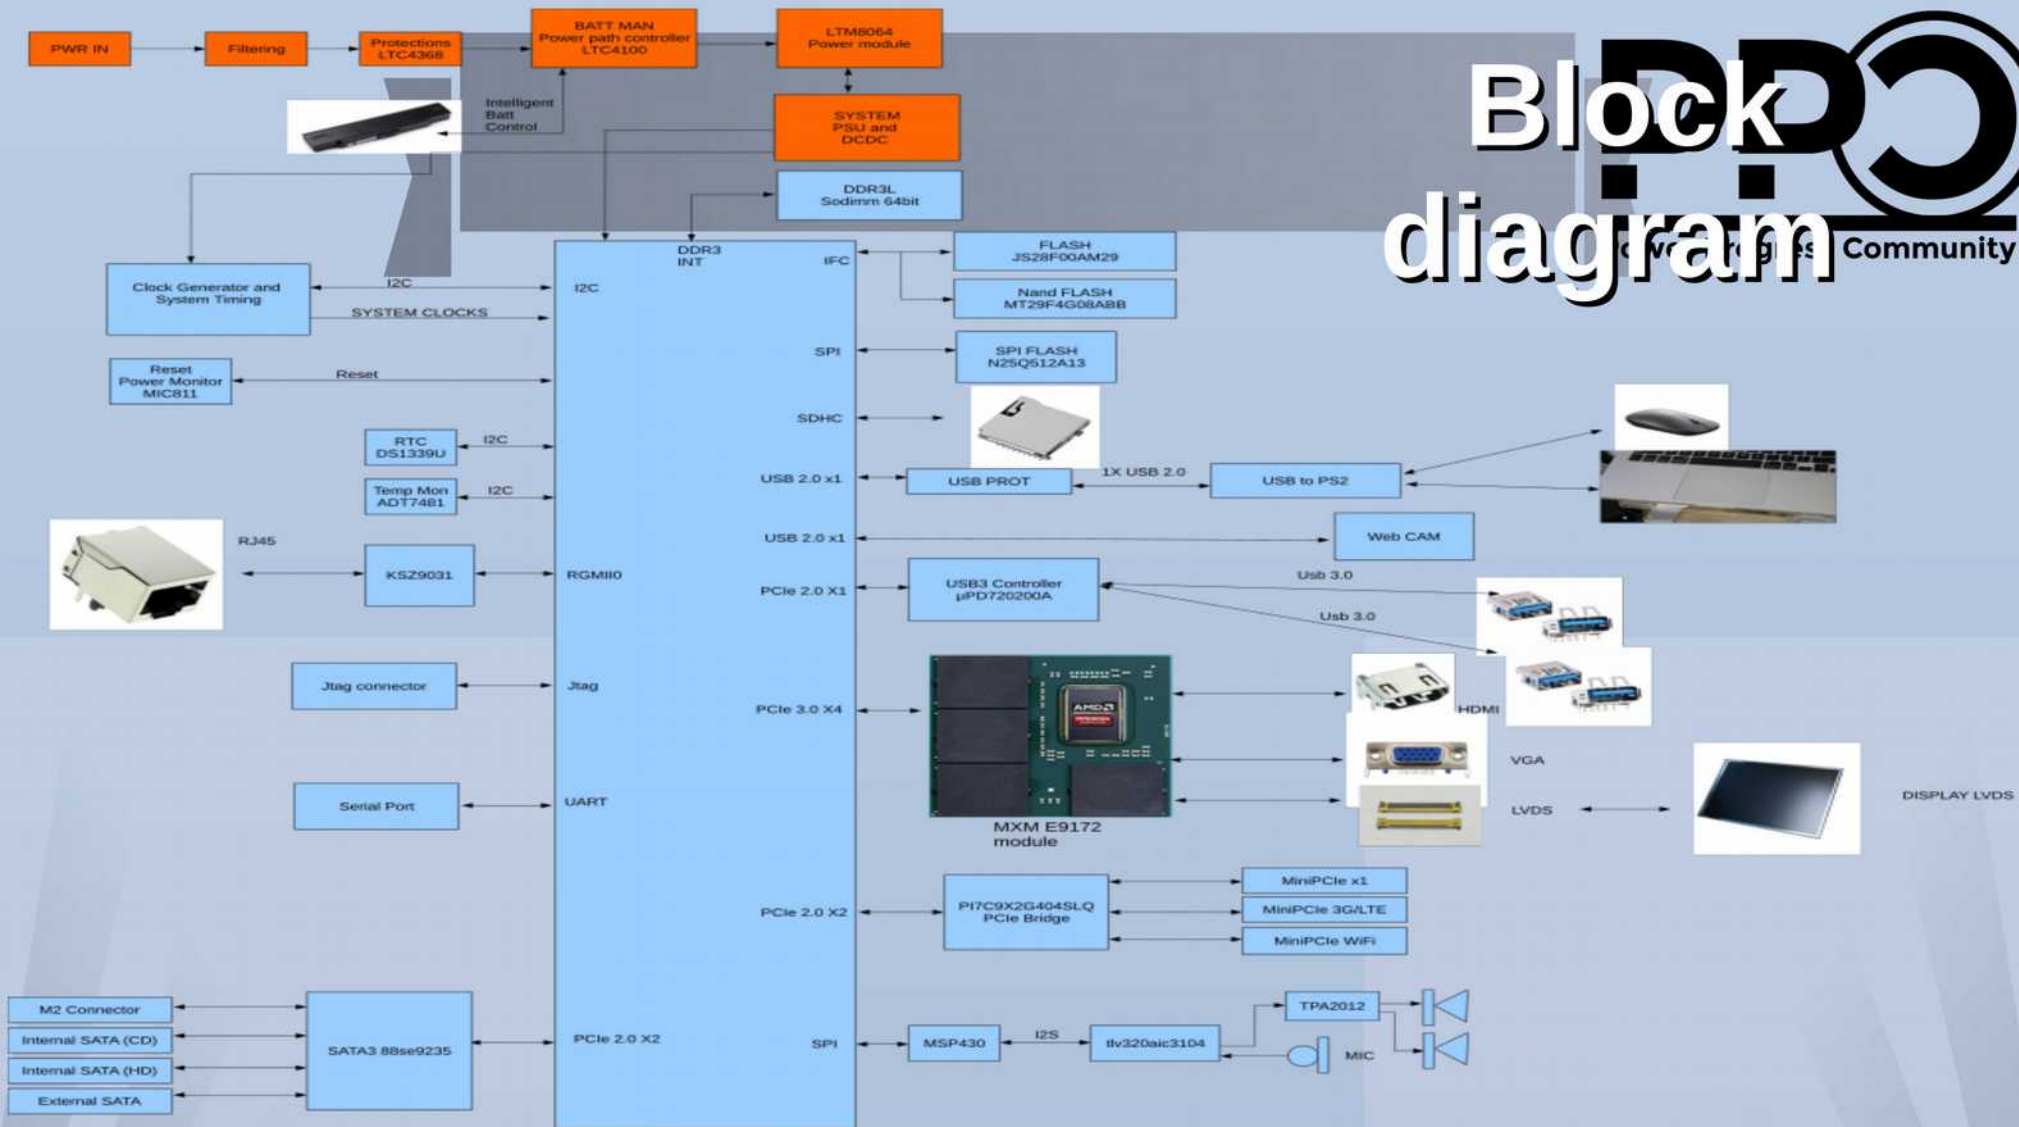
Block diagram

PPC
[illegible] Community

PWR IN
Filtering
Protections LTC4368
BATT MAN Power path controller LTC4100
LTM8064 Power module
Intelligent Batt Control
SYSTEM PSU and DCDC
DDR3L Sodimm 64bit
DDR3 INT
IFC
FLASH JS28F00AM29
Nand FLASH MT29F4G08ABB
Clock Generator and System Timing
I2C
I2C
SYSTEM CLOCKS
SPI
SPI FLASH N25Q512A13
Reset Power Monitor MIC811
Reset
SDHC
RTC DS1339U
I2C
USB 2.0 x1
USB PROT
1X USB 2.0
USB to PS2
Temp Mon ADT7481
I2C
RJ45
USB 2.0 x1
Web CAM
KSZ9031
RGMII0
PCIe 2.0 X1
USB3 Controller µPD720200A
Usb 3.0
Usb 3.0
Jtag connector
Jtag
PCIe 3.0 X4
HDMI
VGA
Serial Port
UART
LVDS
DISPLAY LVDS
MXM E9172 module
PCIe 2.0 X2
PI7C9X2G404SLQ PCIe Bridge
MiniPCIe x1
MiniPCIe 3G/LTE
MiniPCIe WiFi
M2 Connector
Internal SATA (CD)
Internal SATA (HD)
External SATA
SATA3 88se9235
PCIe 2.0 X2
SPI
MSP430
I2S
tlv320aic3104
TPA2012
MIC